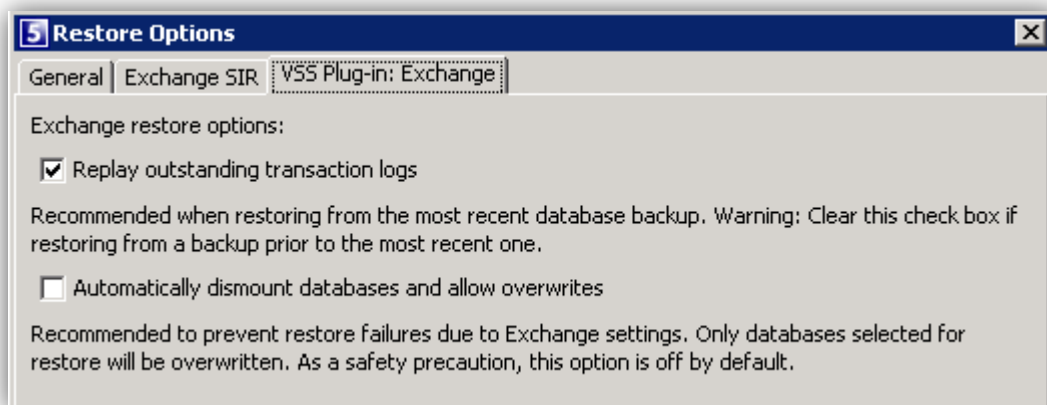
5 Restore Options

General | Exchange SIR | VSS Plug-in: Exchange

Exchange restore options:

Replay outstanding transaction logs

Recommended when restoring from the most recent database backup. Warning: Clear this check box if restoring from a backup prior to the most recent one.

Automatically dismount databases and allow overwrites

Recommended to prevent restore failures due to Exchange settings. Only databases selected for restore will be overwritten. As a safety precaution, this option is off by default.